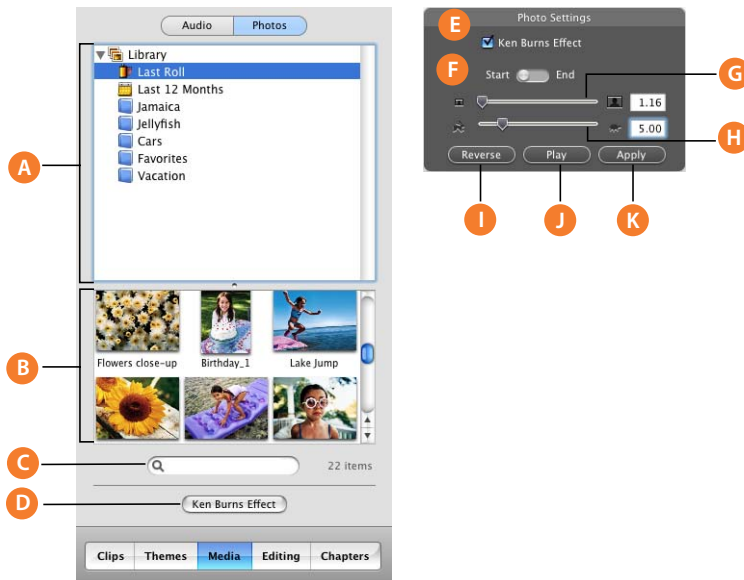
Audio Photos

Library
Last Roll
Last 12 Months
Jamaica
Jellyfish
Cars
Favorites
Vacation

A

Flowers close-up
Birthday_1
Lake Jump

B

C

22 items

D

Ken Burns Effect

Clips Themes Media Editing Chapters

Photo Settings

E

Ken Burns Effect

F

Start End

G

1.16

H

5.00

Reverse Play Apply

I J K